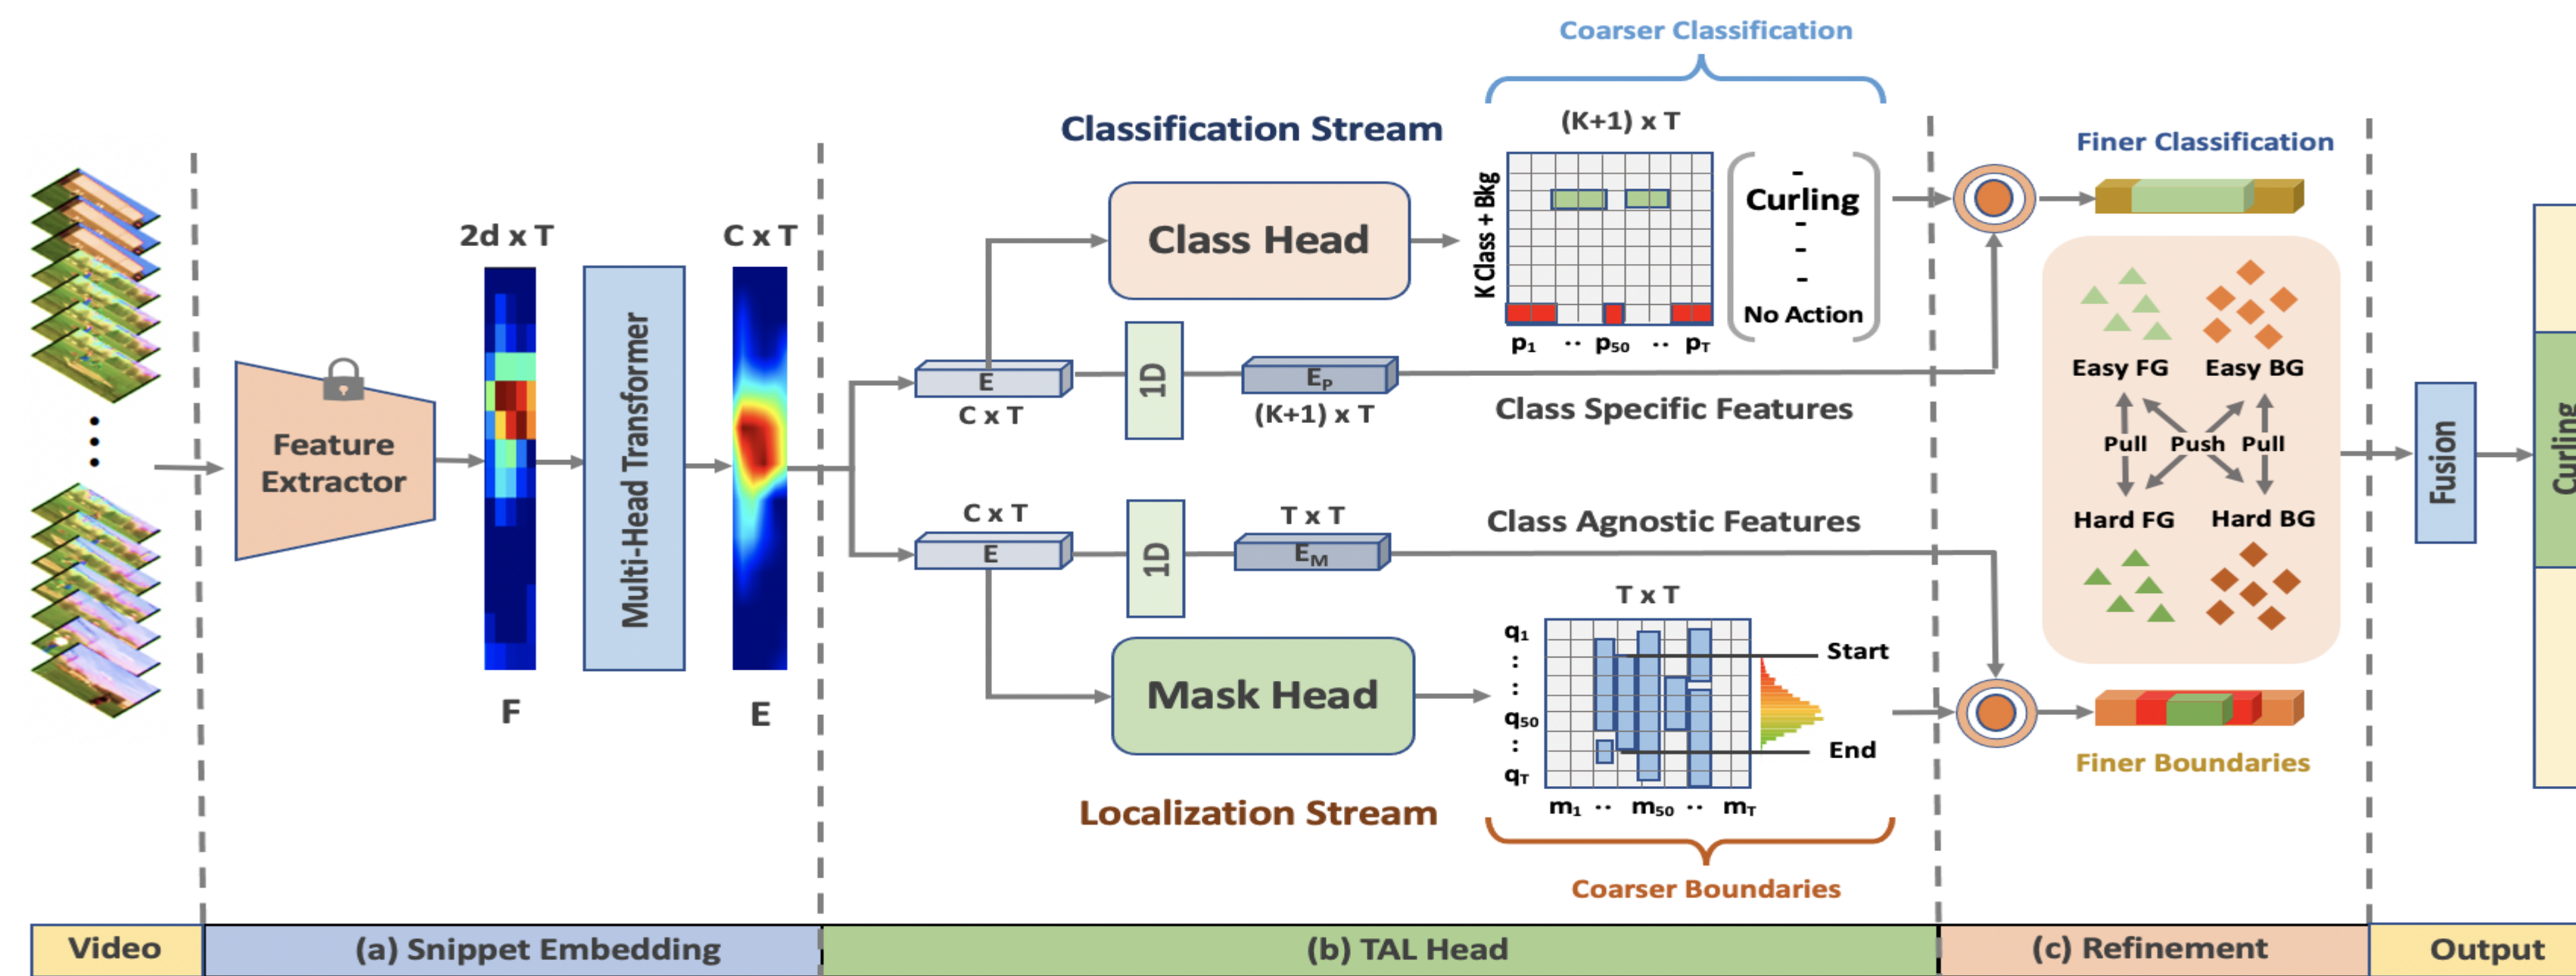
Coarser Classification

Classification Stream

(K+1) x T

Finer Classification

2d x T

C x T

Class Head

K Class + Bkg

-
Curling
-
-
-
No Action

$p_1$ .. $p_{50}$ .. $p_T$

Feature Extractor

Multi-Head Transformer

E

C x T

1D

$E_P$

(K+1) x T

Class Specific Features

Easy FG

Easy BG

Pull

Push

Pull

Hard FG

Hard BG

Fusion

Curling

C x T

E

1D

T x T

$E_M$

Class Agnostic Features

T x T

$q_1$
:
:
$q_{50}$
:
$q_T$

Start

End

Mask Head

$m_1$ .. $m_{50}$ .. $m_T$

F

E

Finer Boundaries

Localization Stream

Coarser Boundaries

Video

(a) Snippet Embedding

(b) TAL Head

(c) Refinement

Output